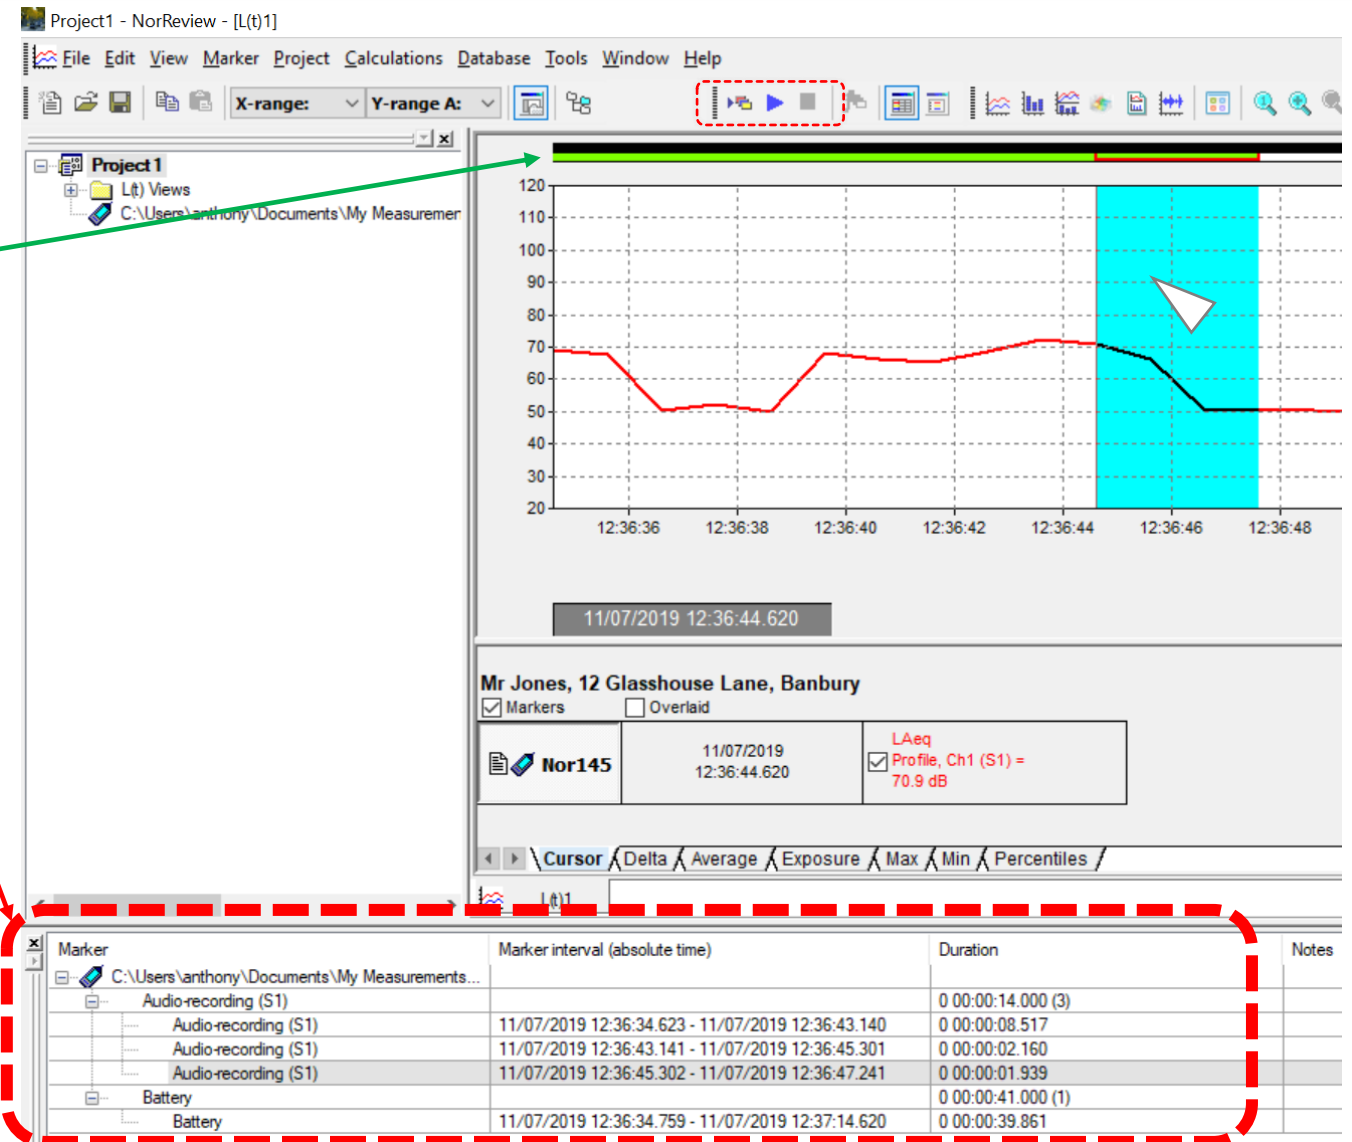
Project1 - NorReview - [L(t)1]

File Edit View Marker Project Calculations Database Tools Window Help

X-range: Y-range A:

Project1
L(t) Views
C:\Users\anthony\Documents\My Measuremen

120
110
100
90
80
70
60
50
40
30
20

12:36:36 12:36:38 12:36:40 12:36:42 12:36:44 12:36:46 12:36:48

11/07/2019 12:36:44.620

Mr Jones, 12 Glasshouse Lane, Banbury
Markers Overlaid

| Nor145 | 11/07/2019 12:36:44.620 | LAeq Profile, Ch1 (S1) = 70.9 dB |
|---|---|---|

Cursor Delta Average Exposure Max Min Percentiles

L(t)1

| Marker | Marker interval (absolute time) | Duration | Notes |
|---|---|---|---|
| C:\Users\anthony\Documents\My Measurements... | | | |
| Audio-recording (S1) | | 0 00:00:14.000 (3) | |
| Audio-recording (S1) | 11/07/2019 12:36:34.623 - 11/07/2019 12:36:43.140 | 0 00:00:08.517 | |
| Audio-recording (S1) | 11/07/2019 12:36:43.141 - 11/07/2019 12:36:45.301 | 0 00:00:02.160 | |
| Audio-recording (S1) | 11/07/2019 12:36:45.302 - 11/07/2019 12:36:47.241 | 0 00:00:01.939 | |
| Battery | | 0 00:00:41.000 (1) | |
| Battery | 11/07/2019 12:36:34.759 - 11/07/2019 12:37:14.620 | 0 00:00:39.861 | |